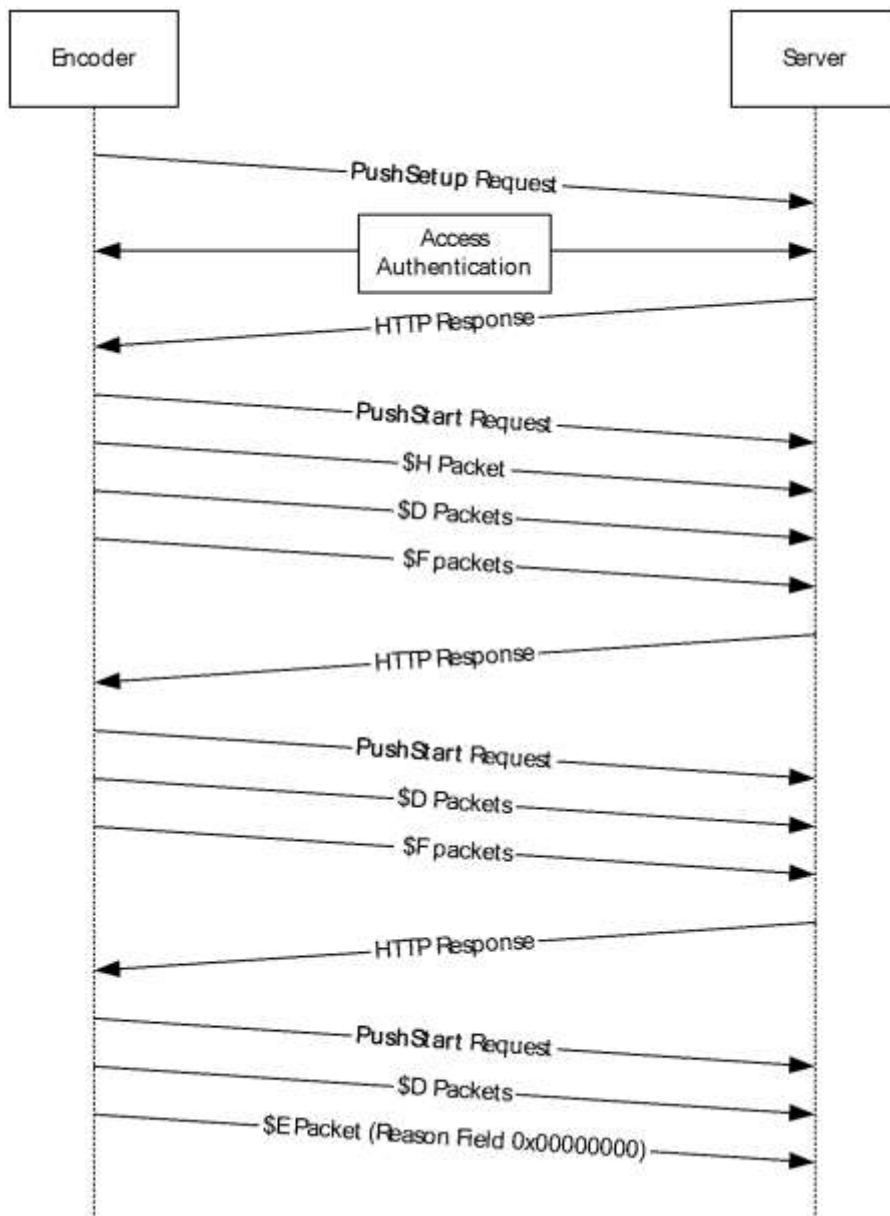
Encoder

Server

PushSetup Request

Access Authentication

HTTP Response

PushStart Request

$H Packet

$D Packets

$F packets

HTTP Response

PushStart Request

$D Packets

$F packets

HTTP Response

PushStart Request

$D Packets

$E Packet (Reason Field 0x00000000)